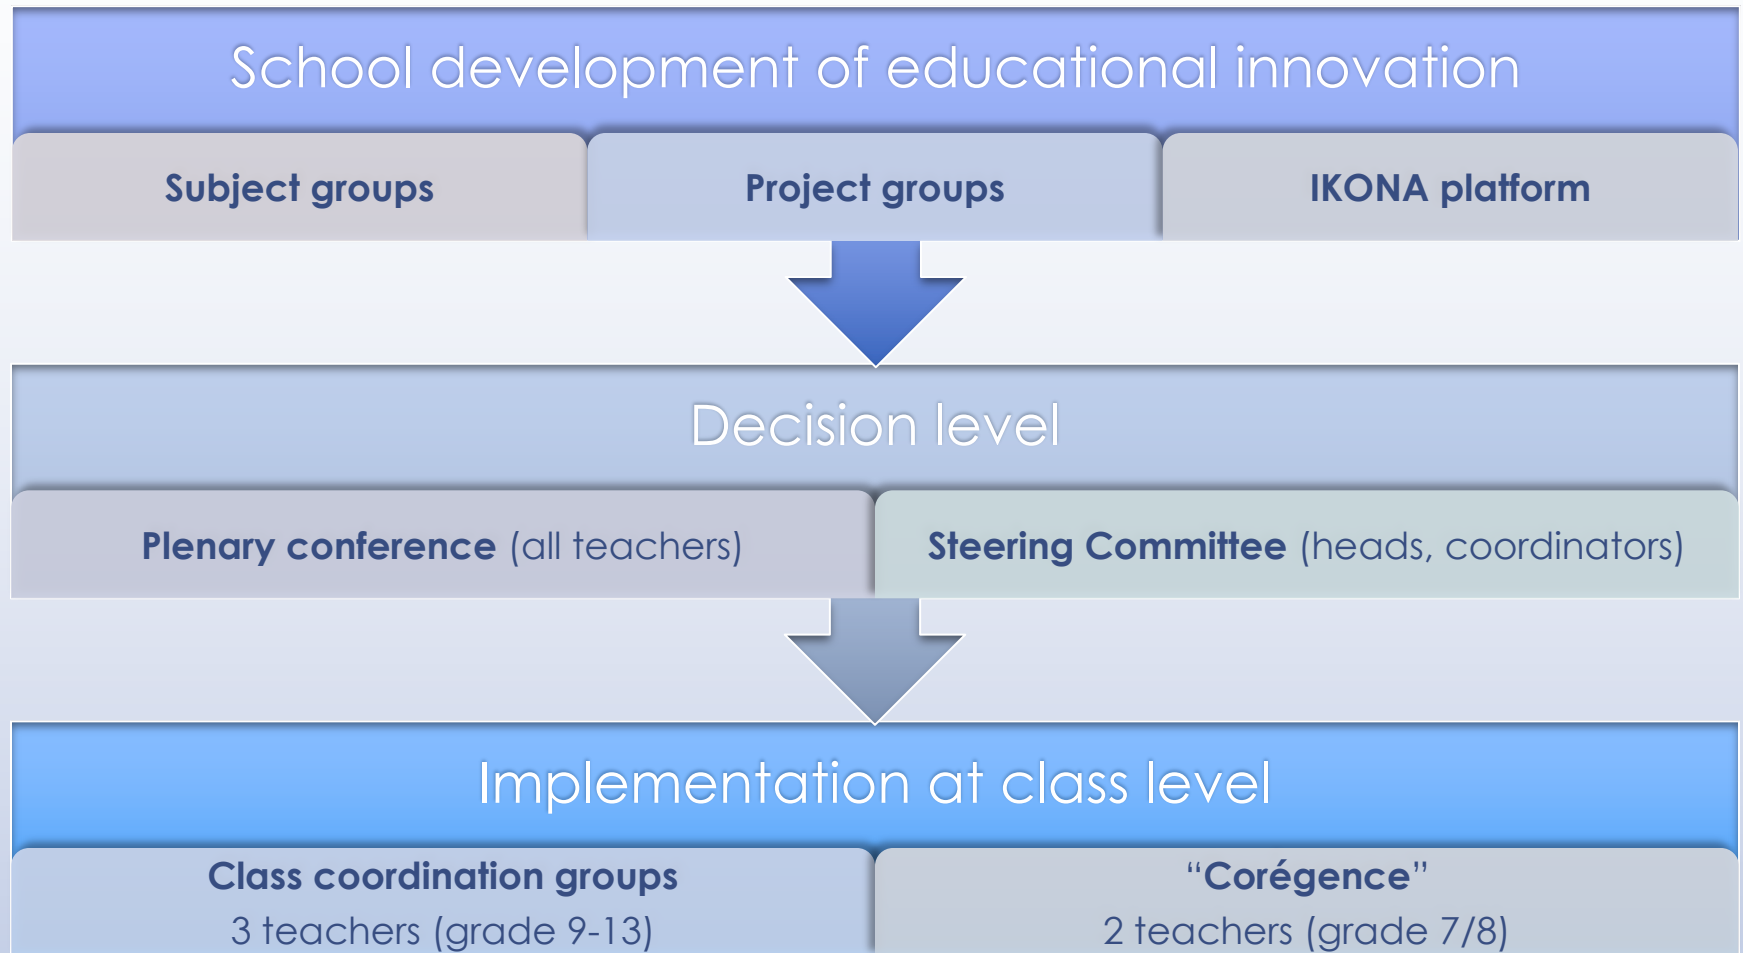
School development of educational innovation

Subject groups

Project groups

IKONA platform

Decision level

Plenary conference (all teachers)

Steering Committee (heads, coordinators)

Implementation at class level

Class coordination groups
3 teachers (grade 9-13)

“Corégence”
2 teachers (grade 7/8)